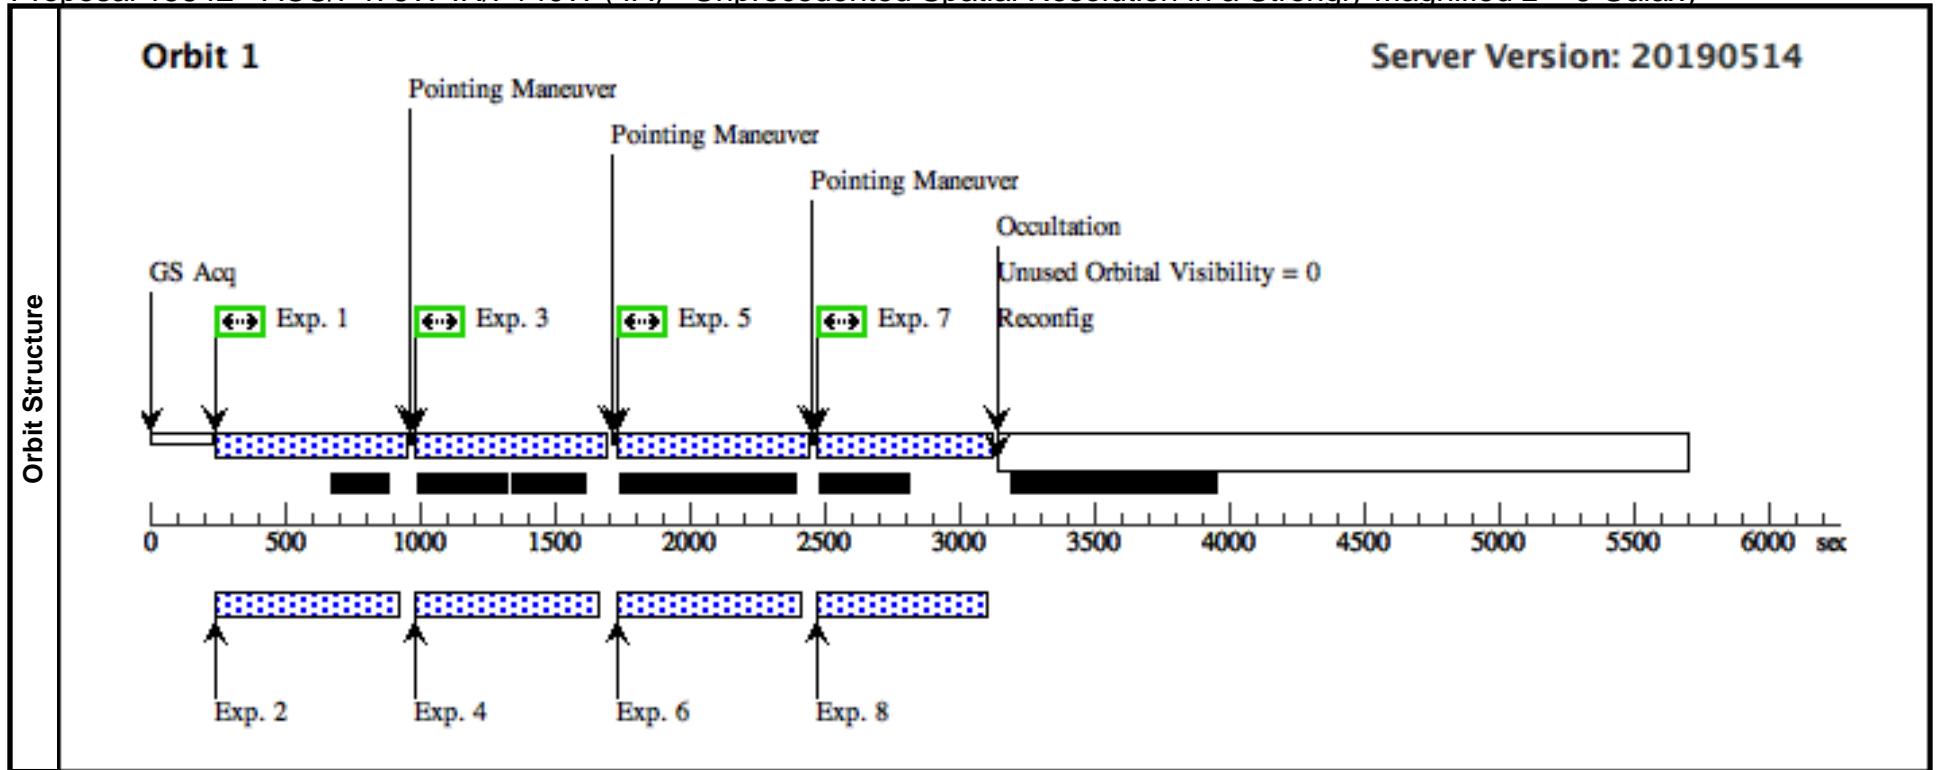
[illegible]

Orbit Structure

Orbit 1

Server Version: 20190514

Pointing Maneuver

Pointing Maneuver

Pointing Maneuver

Occultation

Unused Orbital Visibility = 0

Reconfig

GS Acq

Exp. 1

Exp. 3

Exp. 5

Exp. 7

0 500 1000 1500 2000 2500 3000 3500 4000 4500 5000 5500 6000 sec

Exp. 2

Exp. 4

Exp. 6

Exp. 8